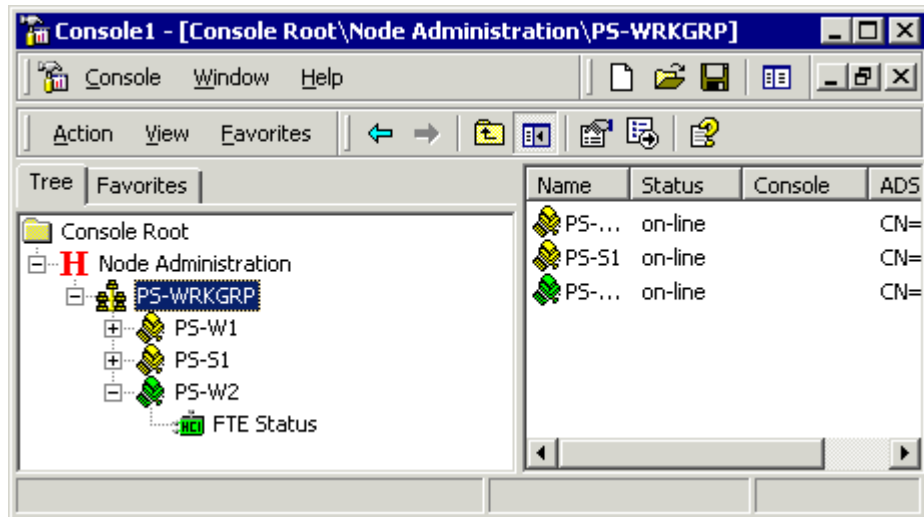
Console1 - [Console Root\Node Administration\PS-WRKGRP]

Console Window Help

Action View Favorites

Tree Favorites

Console Root
H Node Administration
PS-WRKGRP
PS-W1
PS-S1
PS-W2
HCI FTE Status

| Name | Status | Console | ADS |
|---|---|---|---|
| PS-... | on-line | | CN= |
| PS-S1 | on-line | | CN= |
| PS-... | on-line | | CN= |